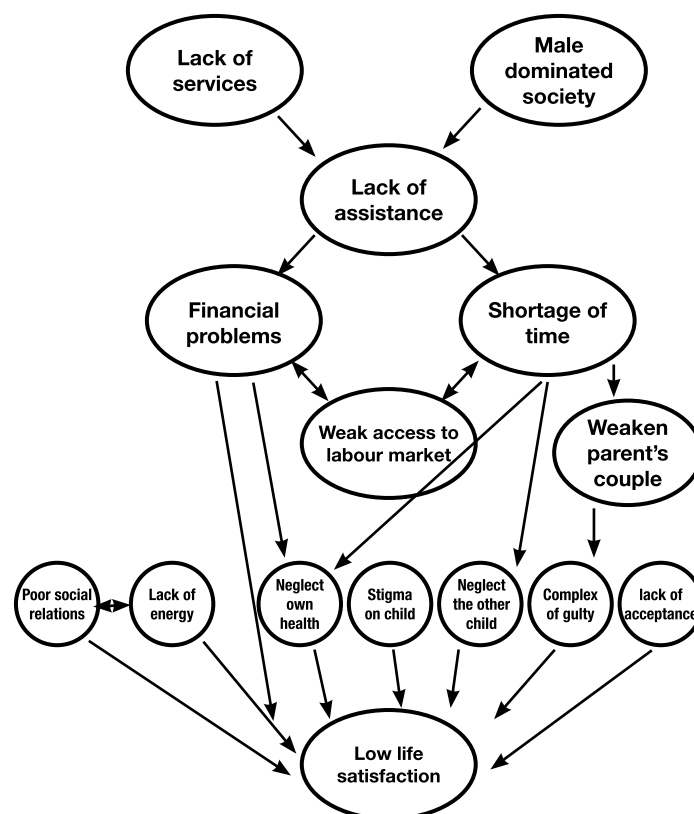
Lack of services

Male dominated society

Lack of assistance

Financial problems

Shortage of time

Weak access to labour market

Weaken parent's couple

Poor social relations

Lack of energy

Neglect own health

Stigma on child

Neglect the other child

Complex of gulty

lack of acceptance

Low life satisfaction